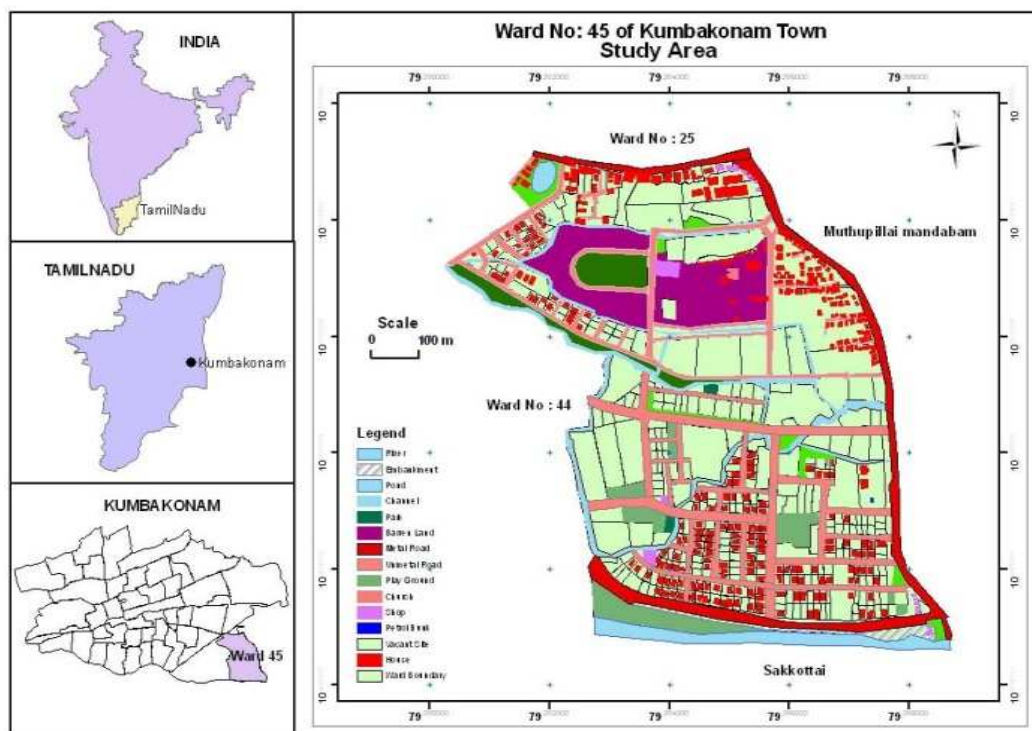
INDIA

TamilNadu

TAMILNADU

Kumbakonam

KUMBAKONAM

Ward 45

Ward No: 45 of Kumbakonam Town
Study Area

79 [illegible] 79 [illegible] 79 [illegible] 79 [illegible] 79 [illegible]

10 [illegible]

N

Ward No : 25

Muthupillai mandabam

Scale
0 100 m

Ward No : 44

Legend
River
Embankment
Pond
Channel
Park
Barren Land
Metal Road
Unmetal Road
Play Ground
Church
Shop
Petrol Bunk
Vacant Site
House
Ward Boundary

Sakkottai

79 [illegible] 79 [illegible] 79 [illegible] 79 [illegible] 79 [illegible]